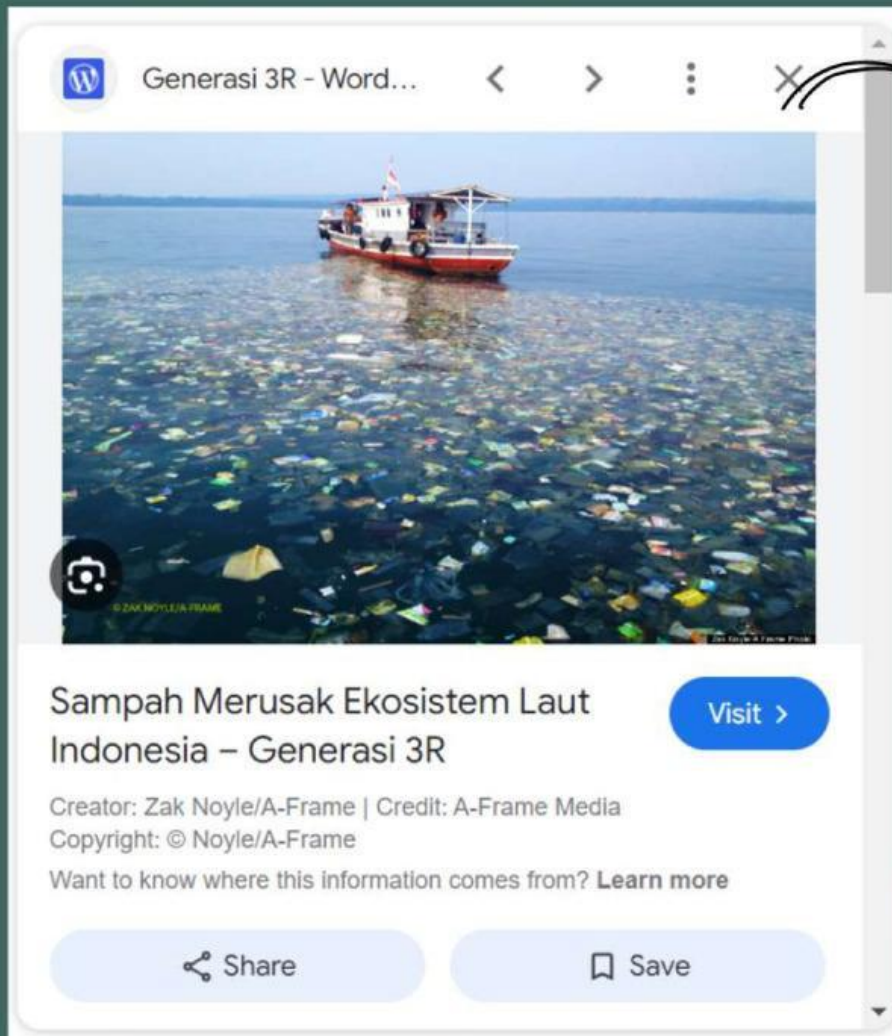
Generasi 3R - Word...

© ZAK NOYLE/A-FRAME

Zak Noyle A-Frame Photo

Sampah Merusak Ekosistem Laut Indonesia – Generasi 3R

Visit >

Creator: Zak Noyle/A-Frame | Credit: A-Frame Media
Copyright: © Noyle/A-Frame

Want to know where this information comes from? Learn more

Share

Save